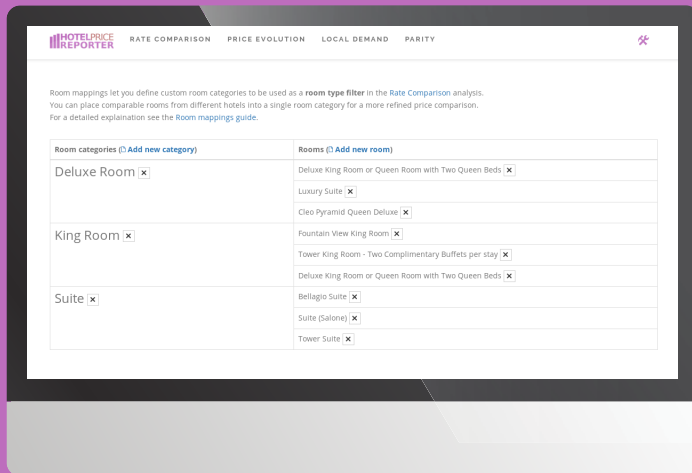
HOTELPRICE REPORTER RATE COMPARISON PRICE EVOLUTION LOCAL DEMAND PARITY

Room mappings let you define custom room categories to be used as a **room type filter** in the Rate Comparison analysis.
You can place comparable rooms from different hotels into a single room category for a more refined price comparison.
For a detailed explaination see the Room mappings guide.

| Room categories (Add new category) | Rooms (Add new room) |
|---|---|
| Deluxe Room ✕ | Deluxe King Room or Queen Room with Two Queen Beds ✕ |
| | Luxury Suite ✕ |
| | Cleo Pyramid Queen Deluxe ✕ |
| King Room ✕ | Fountain View King Room ✕ |
| | Tower King Room - Two Complimentary Buffets per stay ✕ |
| | Deluxe King Room or Queen Room with Two Queen Beds ✕ |
| Suite ✕ | Bellagio Suite ✕ |
| | Suite (Salone) ✕ |
| | Tower Suite ✕ |